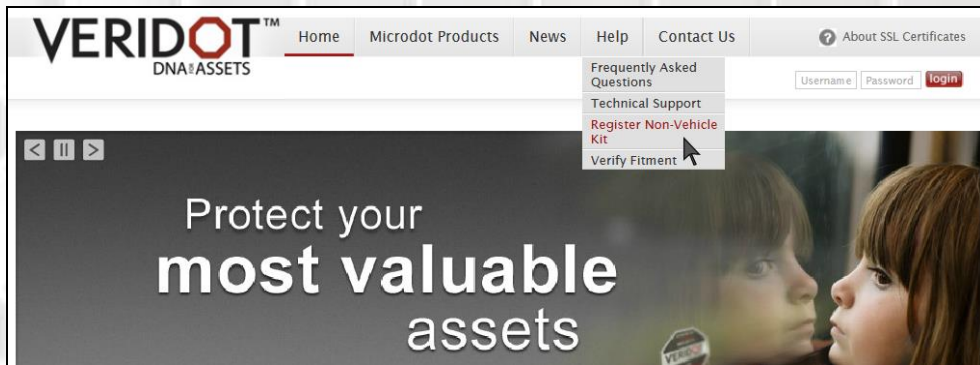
VERIDOT™
DNA for ASSETS

Home Microdot Products News Help Contact Us

About SSL Certificates

Frequently Asked Questions
Technical Support
Register Non-Vehicle Kit
Verify Fitment

Username Password login

Protect your
most valuable
assets

VERIDOT